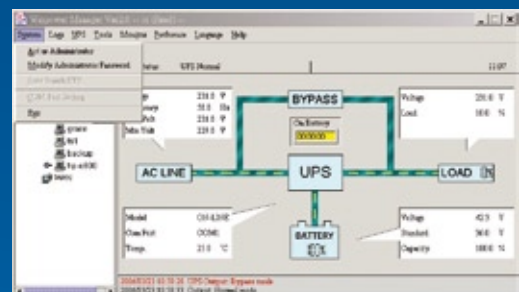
Vision ese Manager V4.2.0 -- ss [Demo] --
System Logs UPS Tools Monitor Preference Language Help
Act as Administrator
Modify Administrator Password
Save Search UPS
COM Port Setting
Exit
Status UPS Normal
11:07
grace
fell
backup
Ep-e500
lewo
age 236.0 V
uency 50.0 Hz
nt Volt 236.0 V
Min Volt 229.0 V
BYPASS
On Battery
00:00:00
Voltage 230.0 V
Load 16.0 %
AC LINE
UPS
LOAD
Model OH-1L98
Com Port COM1
Temp. 21.0 °C
BATTERY
Voltage 42.3 V
Standard 36.0 V
Capacity 100.0 %
2004/05/11 03:50:26 UPS Output: Bypass mode
2004/05/11 03:50:31 Output: Normal mode